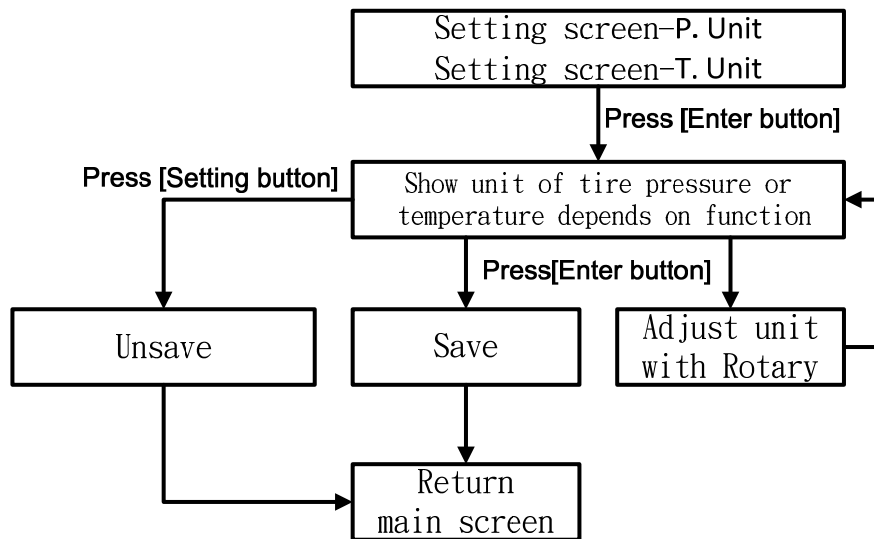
Setting screen-P. Unit
Setting screen-T. Unit

Press [Enter button]

Press [Setting button]

Show unit of tire pressure or temperature depends on function

Press[Enter button]

Unsave

Save

Adjust unit with Rotary

Return main screen